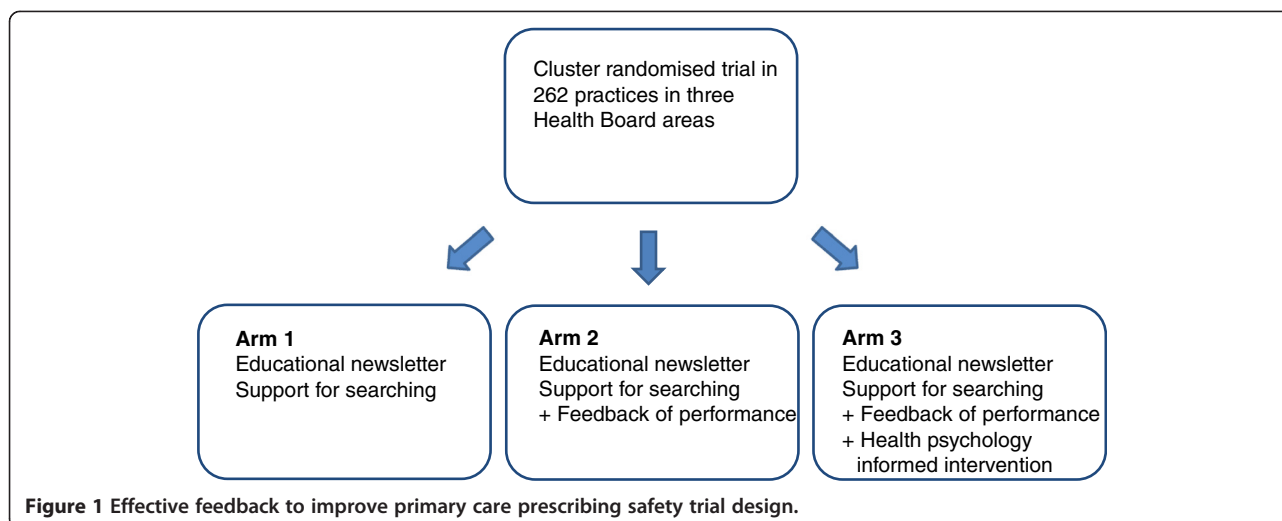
Cluster randomised trial in 262 practices in three Health Board areas

Arm 1
Educational newsletter
Support for searching

Arm 2
Educational newsletter
Support for searching
+ Feedback of performance

Arm 3
Educational newsletter
Support for searching
+ Feedback of performance
+ Health psychology informed intervention

Figure 1 Effective feedback to improve primary care prescribing safety trial design.